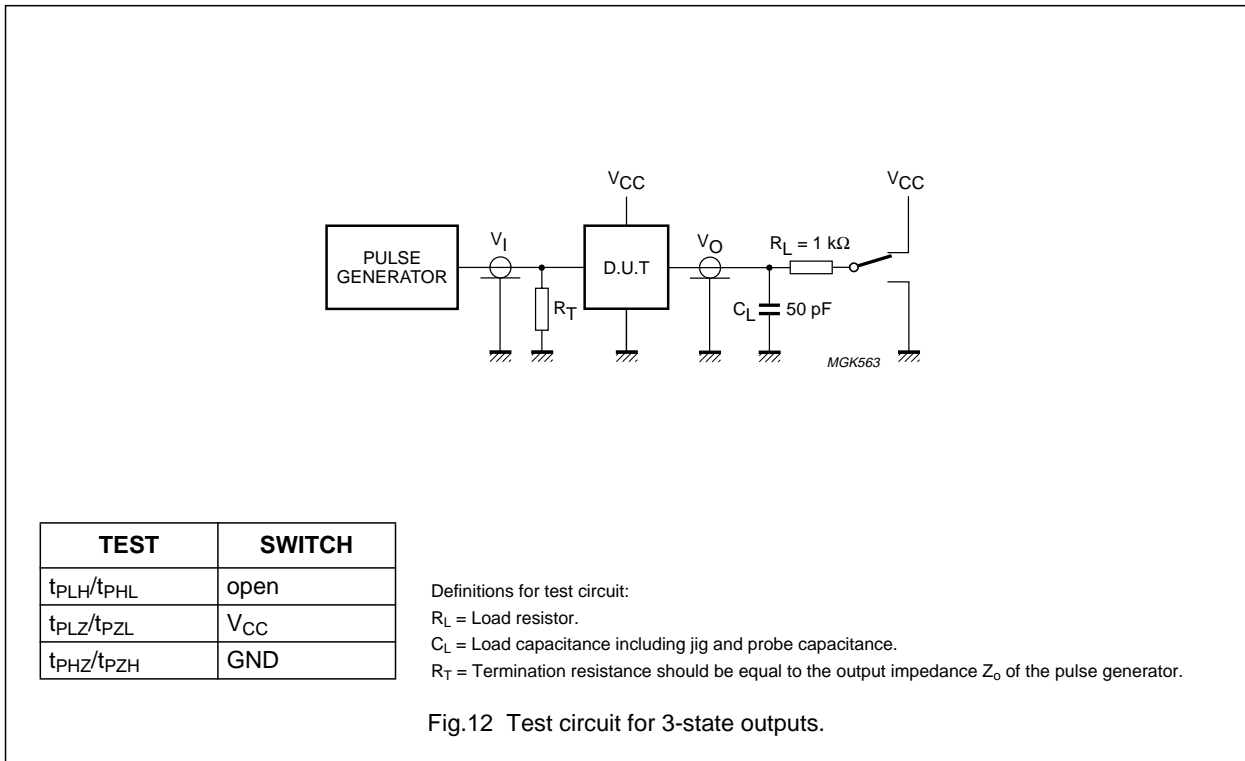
$V_{CC}$

$V_{CC}$

PULSE GENERATOR

$V_I$

D.U.T

$V_O$

$R_L = 1\ k\Omega$

$R_T$

$C_L$ 50 pF

MGK563

| TEST | SWITCH |
|---|---|
| $t_{PLH}/t_{PHL}$ | open |
| $t_{PLZ}/t_{PZL}$ | $V_{CC}$ |
| $t_{PHZ}/t_{PZH}$ | GND |

Definitions for test circuit:

$R_L$ = Load resistor.

$C_L$ = Load capacitance including jig and probe capacitance.

$R_T$ = Termination resistance should be equal to the output impedance $Z_o$ of the pulse generator.

Fig.12 Test circuit for 3-state outputs.